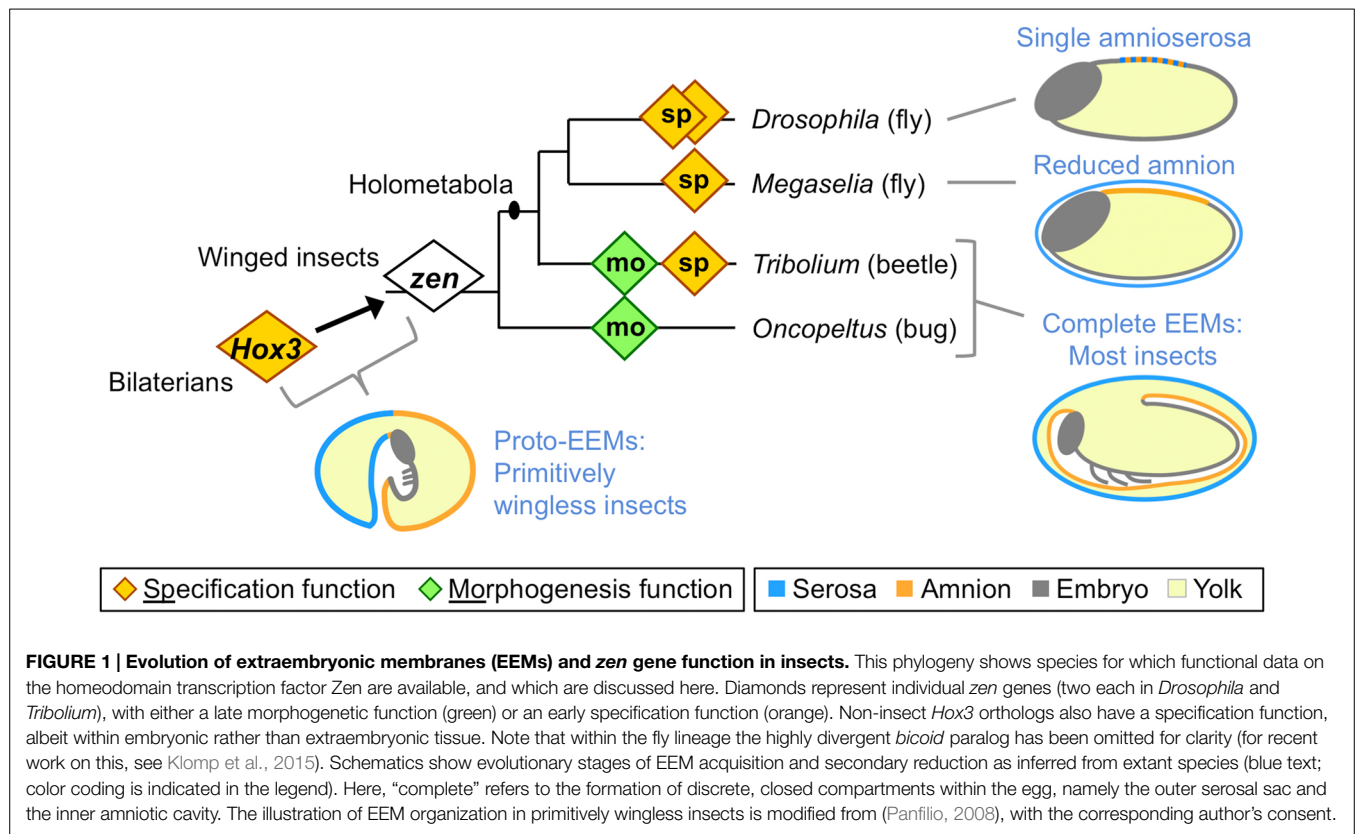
Single amnioserosa

sp

Drosophila (fly)

Holometabola

sp

Megaselia (fly)

Reduced amnion

Winged insects

zen

mo

sp

Tribolium (beetle)

Hox3

mo

Oncopeltus (bug)

Complete EEMs: Most insects

Bilaterians

Proto-EEMs: Primitively wingless insects

Specification function Morphogenesis function

Serosa Amnion Embryo Yolk

**FIGURE 1 | Evolution of extraembryonic membranes (EEMs) and *zen* gene function in insects.** This phylogeny shows species for which functional data on the homeodomain transcription factor Zen are available, and which are discussed here. Diamonds represent individual *zen* genes (two each in *Drosophila* and *Tribolium*), with either a late morphogenetic function (green) or an early specification function (orange). Non-insect *Hox3* orthologs also have a specification function, albeit within embryonic rather than extraembryonic tissue. Note that within the fly lineage the highly divergent *bicoid* paralog has been omitted for clarity (for recent work on this, see Klomp et al., 2015). Schematics show evolutionary stages of EEM acquisition and secondary reduction as inferred from extant species (blue text; color coding is indicated in the legend). Here, "complete" refers to the formation of discrete, closed compartments within the egg, namely the outer serosal sac and the inner amniotic cavity. The illustration of EEM organization in primitively wingless insects is modified from (Panfilio, 2008), with the corresponding author's consent.